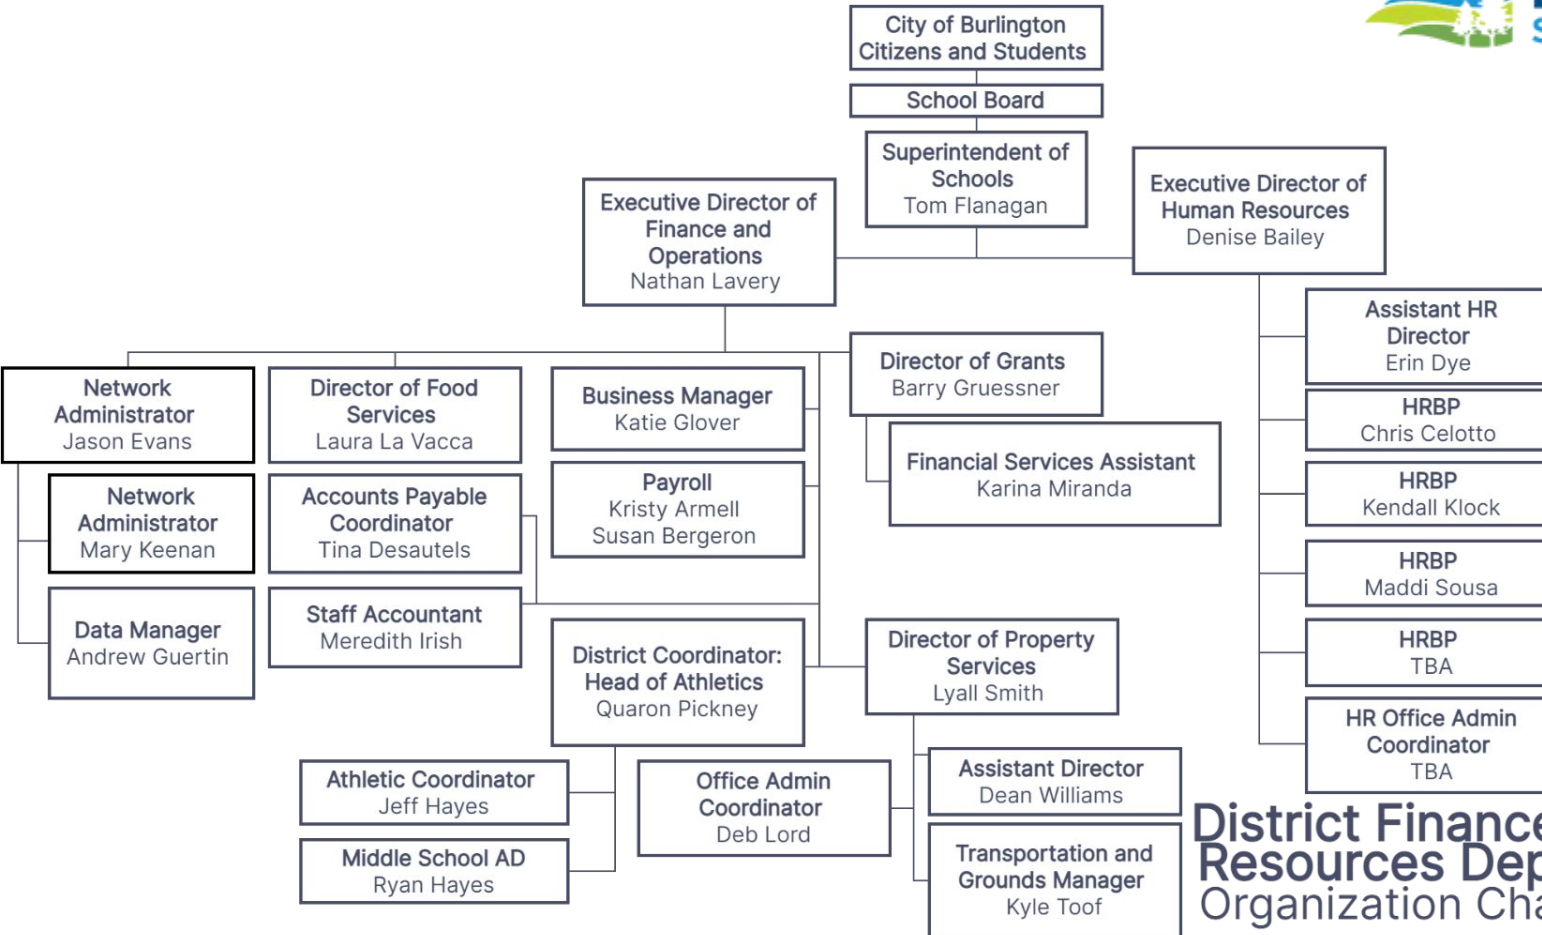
City of Burlington Citizens and Students

School Board

Superintendent of Schools
Tom Flanagan

Executive Director of Finance and Operations
Nathan Lavery

Executive Director of Human Resources
Denise Bailey

Network Administrator
Jason Evans

Network Administrator
Mary Keenan

Data Manager
Andrew Guertin

Director of Food Services
Laura La Vacca

Accounts Payable Coordinator
Tina Desautels

Staff Accountant
Meredith Irish

Business Manager
Katie Glover

Payroll
Kristy Armell
Susan Bergeron

District Coordinator: Head of Athletics
Quaron Pickney

Athletic Coordinator
Jeff Hayes

Middle School AD
Ryan Hayes

Director of Grants
Barry Gruessner

Financial Services Assistant
Karina Miranda

Director of Property Services
Lyall Smith

Office Admin Coordinator
Deb Lord

Assistant Director
Dean Williams

Transportation and Grounds Manager
Kyle Toof

Assistant HR Director
Erin Dye

HRBP
Chris Celotto

HRBP
Kendall Klock

HRBP
Maddi Sousa

HRBP
TBA

HR Office Admin Coordinator
TBA

District Financ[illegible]
Resources Dep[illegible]
Organization Cha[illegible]